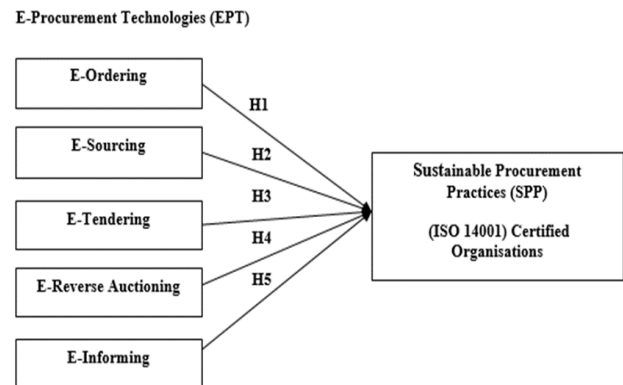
E-Procurement Technologies (EPT)

E-Ordering

E-Sourcing

E-Tendering

E-Reverse Auctioning

E-Informing

H1

H2

H3

H4

H5

Sustainable Procurement Practices (SPP)

(ISO 14001) Certified Organisations